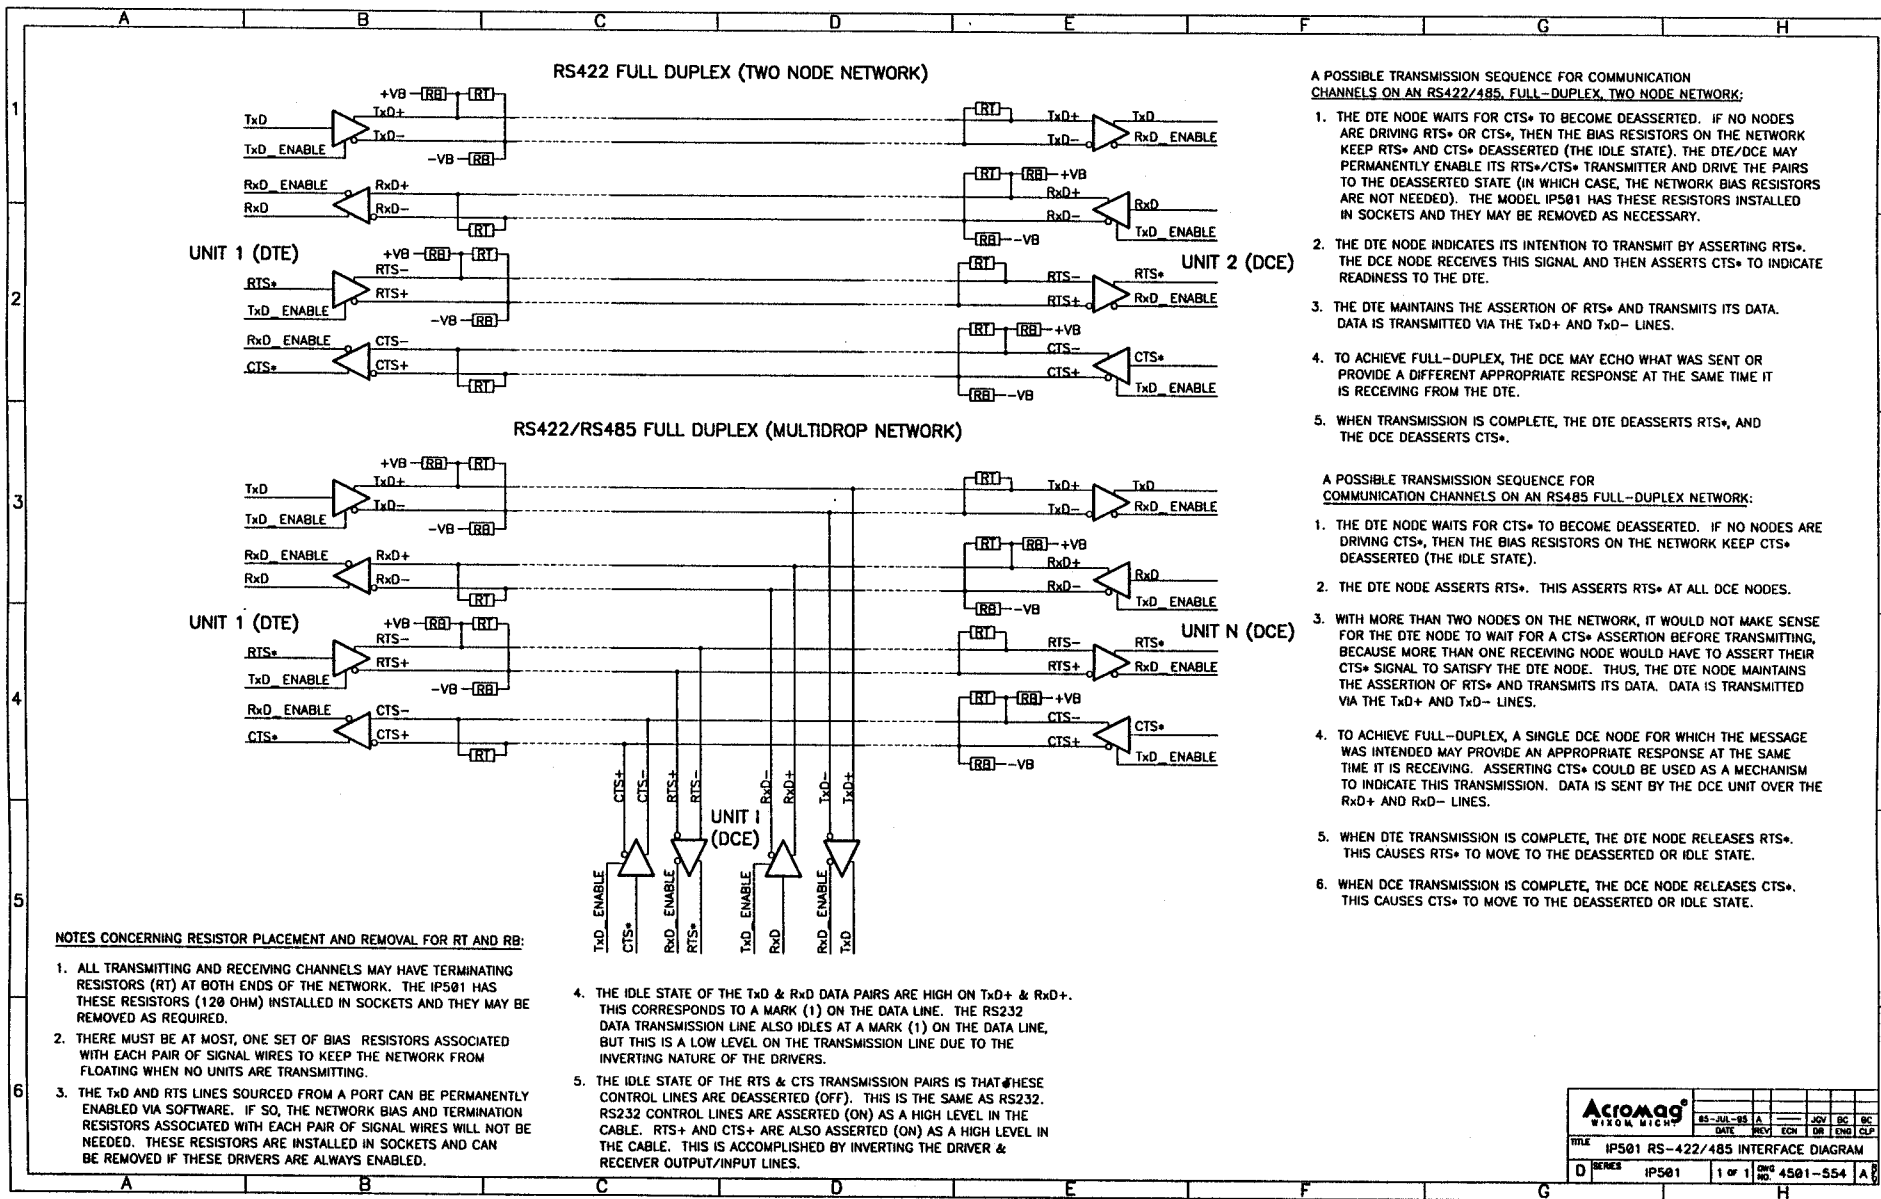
A B C D E F G H

1 2 3 4 5 6

RS422 FULL DUPLEX (TWO NODE NETWORK)

TxD
TxD_ENABLE
+VB RB RT
TxD+
TxD-
-VB RB
RT
TxD+
TxD-
TxD
RxD_ENABLE

RxD_ENABLE
RxD
RxD+
RxD-
RT
RT RB +VB
RxD+
RxD-
RxD
TxD_ENABLE
RB -VB

UNIT 1 (DTE)
+VB RB RT
RTS-
RTS*
RTS+
TxD_ENABLE
-VB RB
RT
RTS-
RTS+
RTS*
RxD_ENABLE
UNIT 2 (DCE)

RxD_ENABLE
CTS*
CTS-
CTS+
RT
RT RB +VB
CTS-
CTS+
CTS*
TxD_ENABLE
RB -VB

RS422/RS485 FULL DUPLEX (MULTIDROP NETWORK)

+VB RB RT
TxD
TxD+
TxD-
TxD_ENABLE
-VB RB
RT
TxD+
TxD-
TxD
RxD_ENABLE

RxD_ENABLE
RxD
RxD+
RxD-
RT
RT RB +VB
RxD+
RxD-
RxD
TxD_ENABLE
RB -VB

UNIT 1 (DTE)
+VB RB RT
RTS-
RTS*
RTS+
TxD_ENABLE
-VB RB
RT
RTS-
RTS+
RTS*
RxD_ENABLE
UNIT N (DCE)

RxD_ENABLE
CTS-
CTS*
CTS+
RT
RT RB +VB
CTS-
CTS+
CTS*
TxD_ENABLE
RB -VB

CTS+ CTS- RTS+ RTS- RxD- RxD+ TxD- TxD+
UNIT I (DCE)
TxD_ENABLE CTS* RxD_ENABLE RTS* TxD_ENABLE RxD RxD_ENABLE TxD

A POSSIBLE TRANSMISSION SEQUENCE FOR COMMUNICATION CHANNELS ON AN RS422/485, FULL-DUPLEX, TWO NODE NETWORK:

1. THE DTE NODE WAITS FOR CTS* TO BECOME DEASSERTED. IF NO NODES ARE DRIVING RTS* OR CTS*, THEN THE BIAS RESISTORS ON THE NETWORK KEEP RTS* AND CTS* DEASSERTED (THE IDLE STATE). THE DTE/DCE MAY PERMANENTLY ENABLE ITS RTS*/CTS* TRANSMITTER AND DRIVE THE PAIRS TO THE DEASSERTED STATE (IN WHICH CASE, THE NETWORK BIAS RESISTORS ARE NOT NEEDED). THE MODEL IP501 HAS THESE RESISTORS INSTALLED IN SOCKETS AND THEY MAY BE REMOVED AS NECESSARY.

2. THE DTE NODE INDICATES ITS INTENTION TO TRANSMIT BY ASSERTING RTS*. THE DCE NODE RECEIVES THIS SIGNAL AND THEN ASSERTS CTS* TO INDICATE READINESS TO THE DTE.

3. THE DTE MAINTAINS THE ASSERTION OF RTS* AND TRANSMITS ITS DATA. DATA IS TRANSMITTED VIA THE TxD+ AND TxD- LINES.

4. TO ACHIEVE FULL-DUPLEX, THE DCE MAY ECHO WHAT WAS SENT OR PROVIDE A DIFFERENT APPROPRIATE RESPONSE AT THE SAME TIME IT IS RECEIVING FROM THE DTE.

5. WHEN TRANSMISSION IS COMPLETE, THE DTE DEASSERTS RTS*, AND THE DCE DEASSERTS CTS*.

A POSSIBLE TRANSMISSION SEQUENCE FOR COMMUNICATION CHANNELS ON AN RS485 FULL-DUPLEX NETWORK:

1. THE DTE NODE WAITS FOR CTS* TO BECOME DEASSERTED. IF NO NODES ARE DRIVING CTS*, THEN THE BIAS RESISTORS ON THE NETWORK KEEP CTS* DEASSERTED (THE IDLE STATE).

2. THE DTE NODE ASSERTS RTS*. THIS ASSERTS RTS* AT ALL DCE NODES.

3. WITH MORE THAN TWO NODES ON THE NETWORK, IT WOULD NOT MAKE SENSE FOR THE DTE NODE TO WAIT FOR A CTS* ASSERTION BEFORE TRANSMITTING, BECAUSE MORE THAN ONE RECEIVING NODE WOULD HAVE TO ASSERT THEIR CTS* SIGNAL TO SATISFY THE DTE NODE. THUS, THE DTE NODE MAINTAINS THE ASSERTION OF RTS* AND TRANSMITS ITS DATA. DATA IS TRANSMITTED VIA THE TxD+ AND TxD- LINES.

4. TO ACHIEVE FULL-DUPLEX, A SINGLE DCE NODE FOR WHICH THE MESSAGE WAS INTENDED MAY PROVIDE AN APPROPRIATE RESPONSE AT THE SAME TIME IT IS RECEIVING. ASSERTING CTS* COULD BE USED AS A MECHANISM TO INDICATE THIS TRANSMISSION. DATA IS SENT BY THE DCE UNIT OVER THE RxD+ AND RxD- LINES.

5. WHEN DTE TRANSMISSION IS COMPLETE, THE DTE NODE RELEASES RTS*. THIS CAUSES RTS* TO MOVE TO THE DEASSERTED OR IDLE STATE.

6. WHEN DCE TRANSMISSION IS COMPLETE, THE DCE NODE RELEASES CTS*. THIS CAUSES CTS* TO MOVE TO THE DEASSERTED OR IDLE STATE.

NOTES CONCERNING RESISTOR PLACEMENT AND REMOVAL FOR RT AND RB:

1. ALL TRANSMITTING AND RECEIVING CHANNELS MAY HAVE TERMINATING RESISTORS (RT) AT BOTH ENDS OF THE NETWORK. THE IP501 HAS THESE RESISTORS (120 OHM) INSTALLED IN SOCKETS AND THEY MAY BE REMOVED AS REQUIRED.

2. THERE MUST BE AT MOST, ONE SET OF BIAS RESISTORS ASSOCIATED WITH EACH PAIR OF SIGNAL WIRES TO KEEP THE NETWORK FROM FLOATING WHEN NO UNITS ARE TRANSMITTING.

3. THE TxD AND RTS LINES SOURCED FROM A PORT CAN BE PERMANENTLY ENABLED VIA SOFTWARE. IF SO, THE NETWORK BIAS AND TERMINATION RESISTORS ASSOCIATED WITH EACH PAIR OF SIGNAL WIRES WILL NOT BE NEEDED. THESE RESISTORS ARE INSTALLED IN SOCKETS AND CAN BE REMOVED IF THESE DRIVERS ARE ALWAYS ENABLED.

4. THE IDLE STATE OF THE TxD & RxD DATA PAIRS ARE HIGH ON TxD+ & RxD+. THIS CORRESPONDS TO A MARK (1) ON THE DATA LINE. THE RS232 DATA TRANSMISSION LINE ALSO IDLES AT A MARK (1) ON THE DATA LINE, BUT THIS IS A LOW LEVEL ON THE TRANSMISSION LINE DUE TO THE INVERTING NATURE OF THE DRIVERS.

5. THE IDLE STATE OF THE RTS & CTS TRANSMISSION PAIRS IS THAT THESE CONTROL LINES ARE DEASSERTED (OFF). THIS IS THE SAME AS RS232. RS232 CONTROL LINES ARE ASSERTED (ON) AS A HIGH LEVEL IN THE CABLE. RTS+ AND CTS+ ARE ALSO ASSERTED (ON) AS A HIGH LEVEL IN THE CABLE. THIS IS ACCOMPLISHED BY INVERTING THE DRIVER & RECEIVER OUTPUT/INPUT LINES.

Acromag® WIXOM, MICH.
05-JUL-95 | A | — | JGV | BC | BC
DATE | REV | ECN | DR | ENG | CLP
TITLE IP501 RS-422/485 INTERFACE DIAGRAM
D | SERIES IP501 | 1 OF 1 | DWG NO. 4501-554 | A